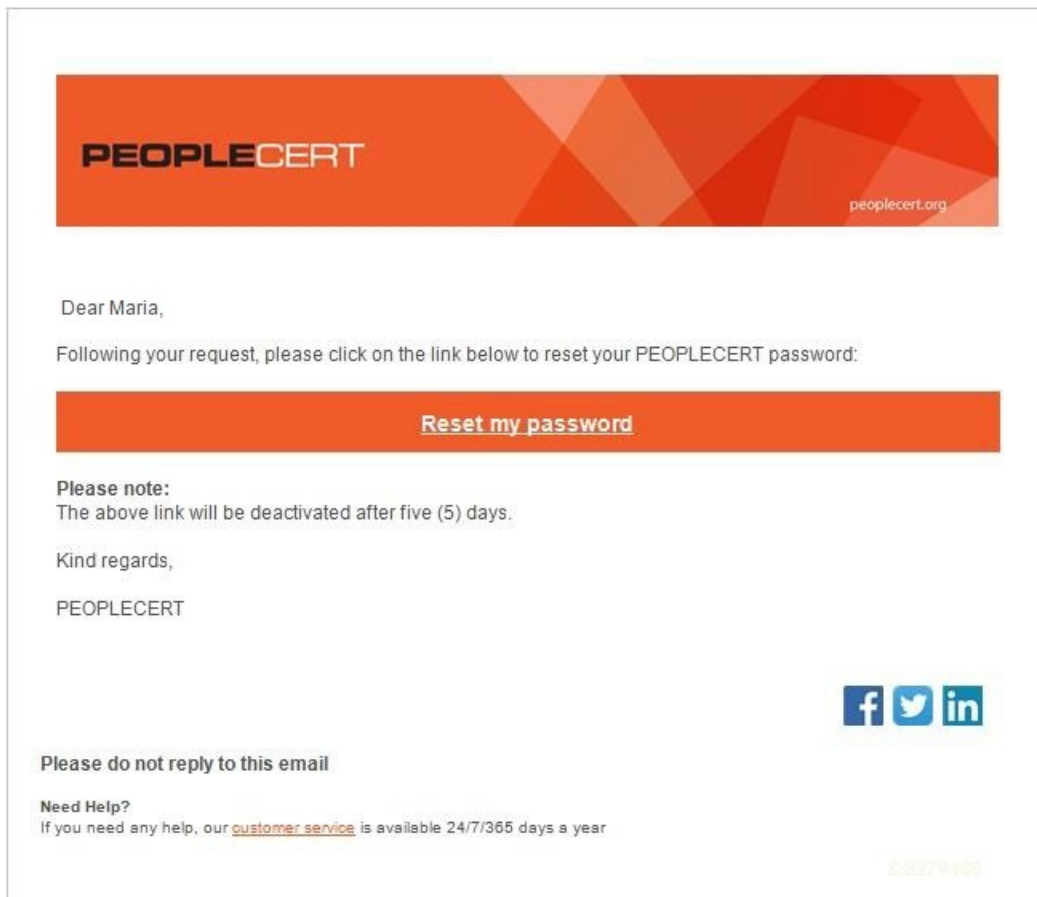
PEOPLECERT

peoplecert.org

Dear Maria,

Following your request, please click on the link below to reset your PEOPLECERT password:

Reset my password

Please note:
The above link will be deactivated after five (5) days.

Kind regards,

PEOPLECERT

f in

Please do not reply to this email

Need Help?
If you need any help, our customer service is available 24/7/365 days a year

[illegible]